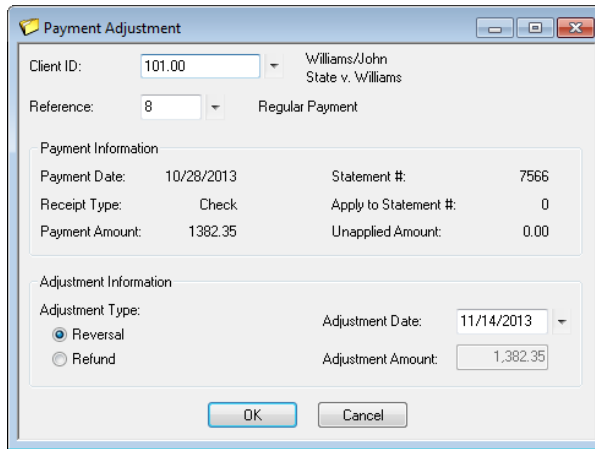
Payment Adjustment

Client ID: 101.00 Williams/John State v. Williams

Reference: 8 Regular Payment

Payment Information

Payment Date: 10/28/2013
Statement #: 7566
Receipt Type: Check
Apply to Statement #: 0
Payment Amount: 1382.35
Unapplied Amount: 0.00

Adjustment Information

Adjustment Type:
Reversal
Refund
Adjustment Date: 11/14/2013
Adjustment Amount: 1,382.35

OK Cancel